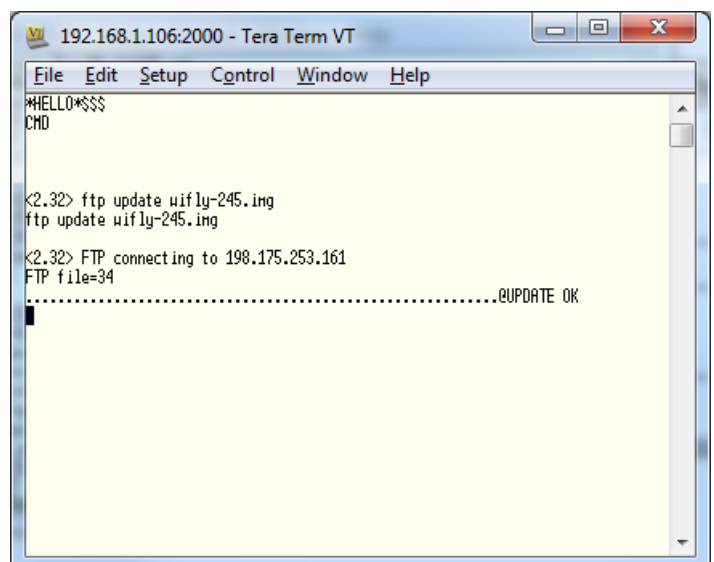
192.168.1.106:2000 - Tera Term VT

File Edit Setup Control Window Help

*HELLO*$$$
CMD

<2.32> ftp update wifly-245.img
ftp update wifly-245.img

<2.32> FTP connecting to 198.175.253.161
FTP file=34
.............................................................UPDATE OK